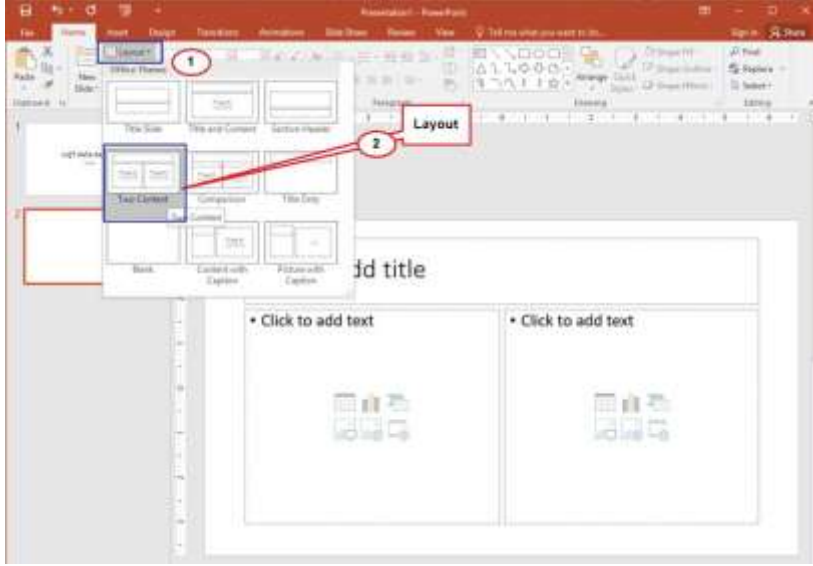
Presentation1 - PowerPoint

File Home Insert Design Transitions Animations Slide Show Review View Tell me what you want to do...

Sign in Share

Paste

New Slide

Layout

1

Office Theme

Title Slide

Title and Content

Section Header

Two Content

Comparison

Title Only

Blank

Content with Caption

Picture with Caption

Content

2

Layout

Arrange

Quick Styles

Shape Fill

Shape Outline

Shape Effects

Find

Replace

Select

Clipboard

Paragraph

Drawing

Editing

1

2

Click to add title

• Click to add text

• Click to add text